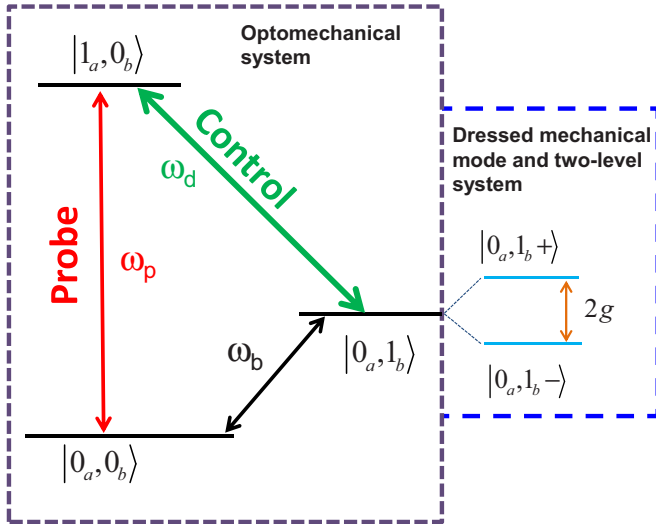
Optomechanical system

$\left|1_a,0_b\right\rangle$

Control

$\omega_d$

Probe

$\omega_p$

$\omega_b$

$\left|0_a,1_b\right\rangle$

$\left|0_a,0_b\right\rangle$

Dressed mechanical mode and two-level system

$\left|0_a,1_b+\right\rangle$

$2g$

$\left|0_a,1_b-\right\rangle$